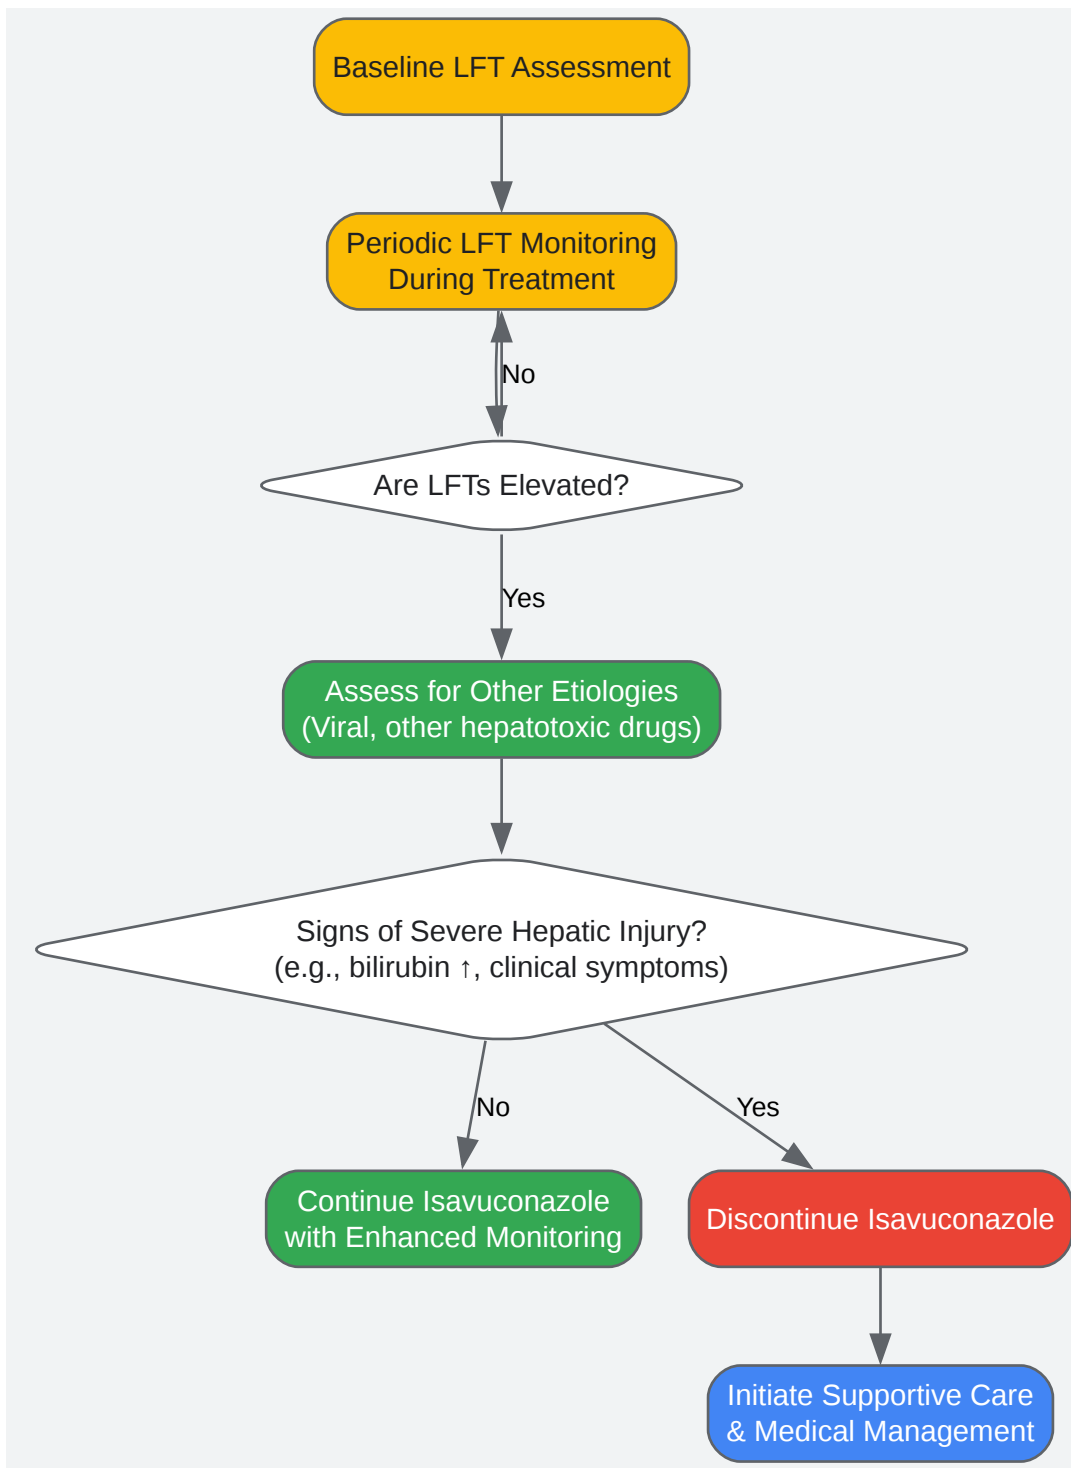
Baseline LFT Assessment

Periodic LFT Monitoring During Treatment

No

Are LFTs Elevated?

Yes

Assess for Other Etiologies (Viral, other hepatotoxic drugs)

Signs of Severe Hepatic Injury? (e.g., bilirubin ↑, clinical symptoms)

No

Yes

Continue Isavuconazole with Enhanced Monitoring

Discontinue Isavuconazole

Initiate Supportive Care & Medical Management